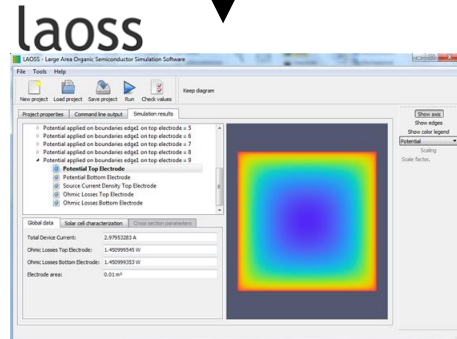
laoss

LAOSS - Large Area Organic Semiconductor Simulation Software

File Tools Help

New project Load project Save project Run Check values Keep diagram

Project properties Command line output Simulation results

Potential applied on boundaries edge1 on top electrode = 5
Potential applied on boundaries edge1 on top electrode = 6
Potential applied on boundaries edge1 on top electrode = 7
Potential applied on boundaries edge1 on top electrode = 8
Potential applied on boundaries edge1 on top electrode = 9
Potential Top Electrode
Potential Bottom Electrode
Source Current Density Top Electrode
Ohmic Losses Top Electrode
Ohmic Losses Bottom Electrode

Global data Solar cell characterization Cross section parameters

| | |
|---|---|
| Total Device Current: | 2.97953283 A |
| Ohmic Losses Top Electrode: | 1.450999545 W |
| Ohmic Losses Bottom Electrode: | 1.450999353 W |
| Electrode area: | 0.01 m² |

Show axis
Show edges
Show color legend
Potential
Scaling
Scale factor: